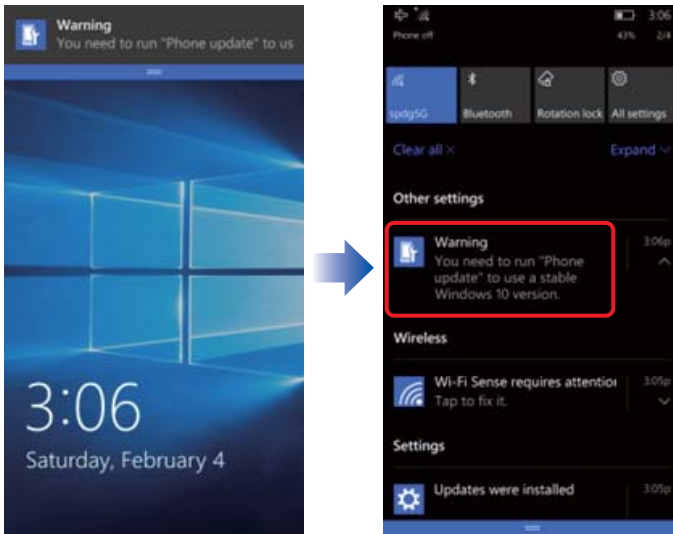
Warning
You need to run "Phone update" to us

3:06
Saturday, February 4

3:06
Phone off 43% 2/4

spdg5G
Bluetooth
Rotation lock
All settings

Clear all ×
Expand

Other settings

Warning
You need to run "Phone update" to use a stable Windows 10 version.
3:06p

Wireless

Wi-Fi Sense requires attentior
Tap to fix it.
3:05p

Settings

Updates were installed
3:05p